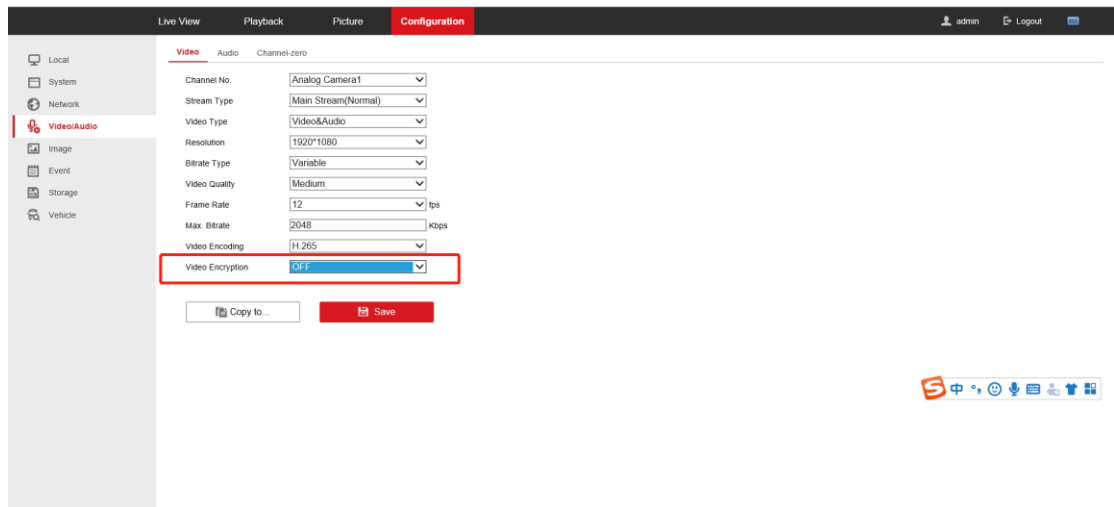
Live View Playback Picture Configuration

admin Logout

Local
System
Network
Video/Audio
Image
Event
Storage
Vehicle

Video Audio Channel-zero

| | | |
|---|---|---|
| Channel No. | Analog Camera1 | |
| Stream Type | Main Stream(Normal) | |
| Video Type | Video&Audio | |
| Resolution | 1920*1080 | |
| Bitrate Type | Variable | |
| Video Quality | Medium | |
| Frame Rate | 12 | fps |
| Max. Bitrate | 2048 | Kbps |
| Video Encoding | H.265 | |
| Video Encryption | OFF | |

Copy to...
Save

中 °,